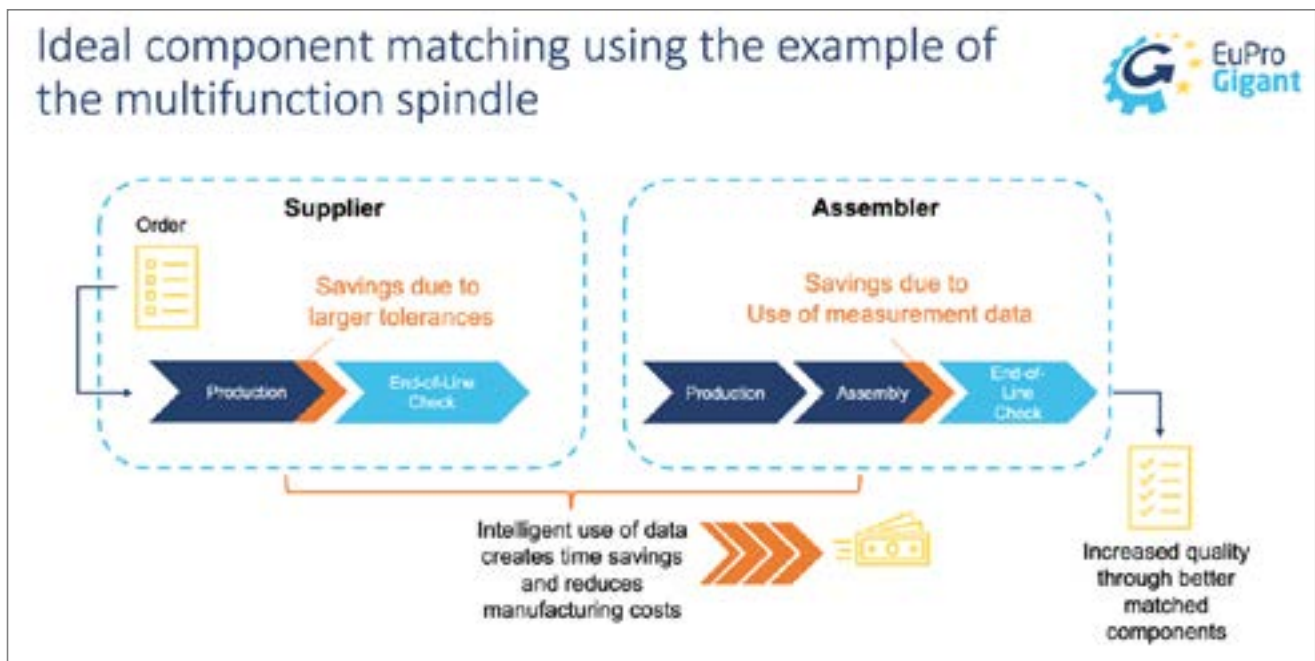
Ideal component matching using the example of the multifunction spindle

EuPro Gigant

Supplier

Order

Savings due to larger tolerances

Production

End-of-Line Check

Assembler

Savings due to Use of measurement data

Production

Asembly

End-of-Line Check

Intelligent use of data creates time savings and reduces manufacturing costs

Increased quality through better matched components